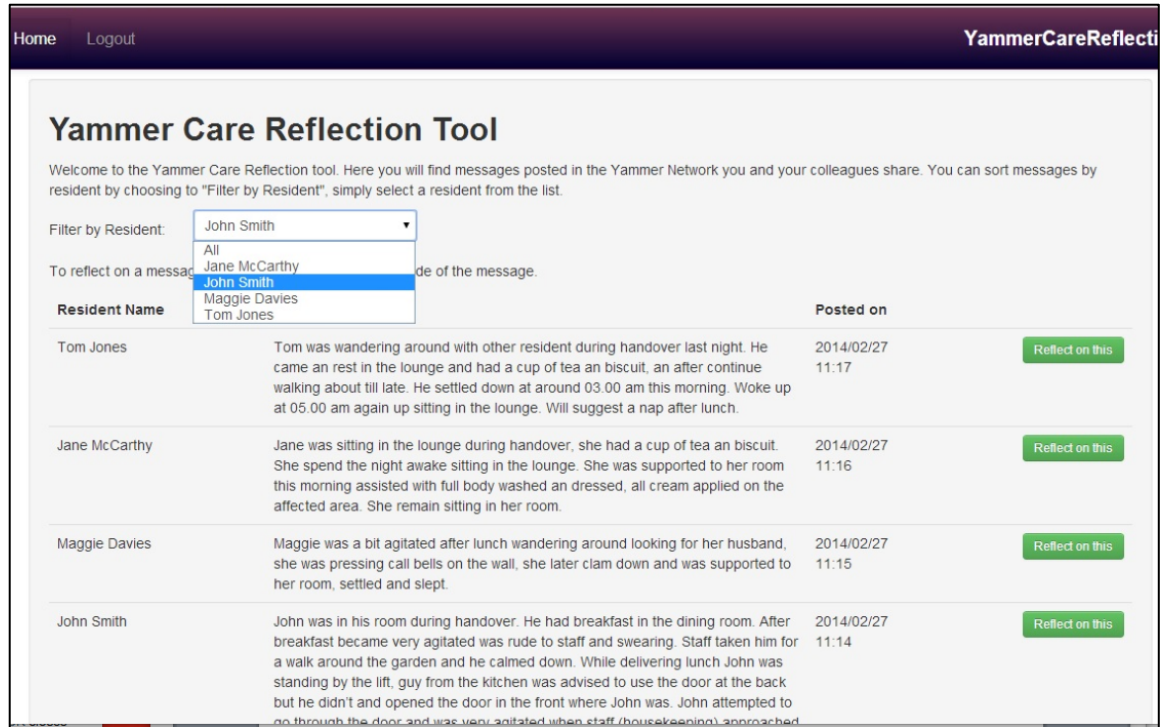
Home Logout

YammerCareReflecti

Yammer Care Reflection Tool

Welcome to the Yammer Care Reflection tool. Here you will find messages posted in the Yammer Network you and your colleagues share. You can sort messages by resident by choosing to "Filter by Resident", simply select a resident from the list.

Filter by Resident: John Smith

All
Jane McCarthy
John Smith
Maggie Davies
Tom Jones

To reflect on a messag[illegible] de of the message.

| Resident Name | | Posted on | |
|---|---|---|---|
| Tom Jones | Tom was wandering around with other resident during handover last night. He came an rest in the lounge and had a cup of tea an biscuit, an after continue walking about till late. He settled down at around 03.00 am this morning. Woke up at 05.00 am again up sitting in the lounge. Will suggest a nap after lunch. | 2014/02/27 11:17 | Reflect on this |
| Jane McCarthy | Jane was sitting in the lounge during handover, she had a cup of tea an biscuit. She spend the night awake sitting in the lounge. She was supported to her room this morning assisted with full body washed an dressed, all cream applied on the affected area. She remain sitting in her room. | 2014/02/27 11:16 | Reflect on this |
| Maggie Davies | Maggie was a bit agitated after lunch wandering around looking for her husband, she was pressing call bells on the wall, she later clam down and was supported to her room, settled and slept. | 2014/02/27 11:15 | Reflect on this |
| John Smith | John was in his room during handover. He had breakfast in the dining room. After breakfast became very agitated was rude to staff and swearing. Staff taken him for a walk around the garden and he calmed down. While delivering lunch John was standing by the lift, guy from the kitchen was advised to use the door at the back but he didn't and opened the door in the front where John was. John attempted to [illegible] | 2014/02/27 11:14 | Reflect on this |